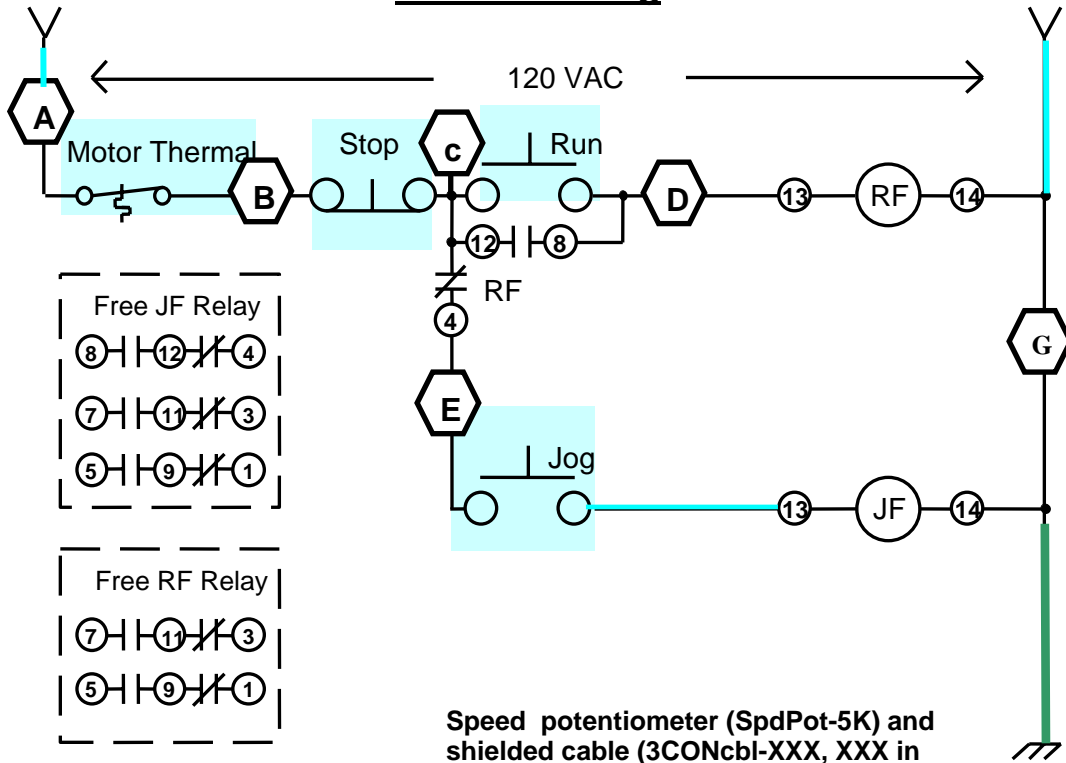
120 VAC

A

Motor Thermal

B

Stop

c

Run

D

13

RF

14

12

8

RF

4

G

E

Jog

13

JF

14

Free JF Relay

8

12

4

7

11

3

5

9

1

Free RF Relay

7

11

3

5

9

1

Speed potentiometer (SpdPot-5K) and shielded cable (3CONcbl-XXX, XXX in